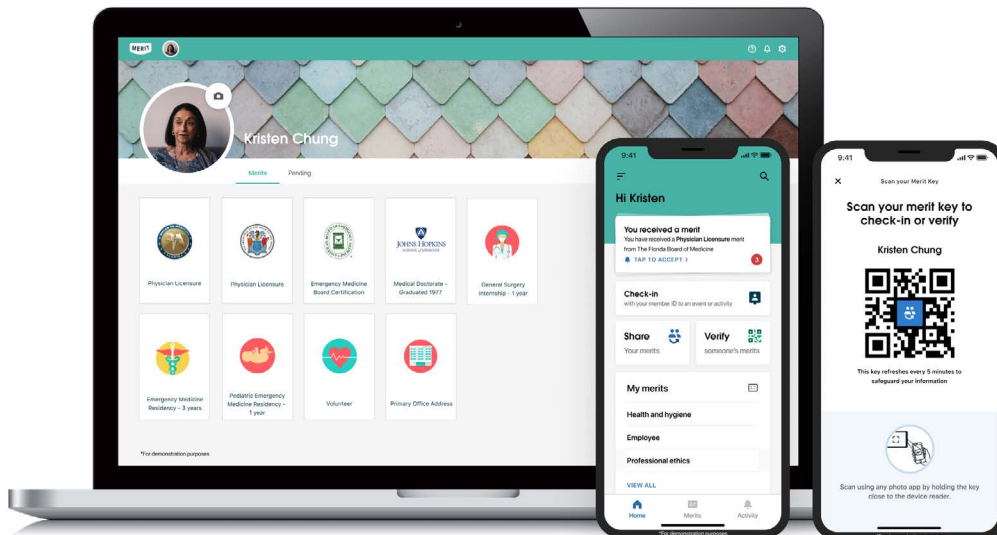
MERIT

Kristen Chung

Merits Pending

Physician Licensure

Physician Licensure

Emergency Medicine Board Certification

JOHNS HOPKINS SCHOOL of MEDICINE

Medical Doctorate - Graduated 1977

General Surgery Internship - 1 year

Emergency Medicine Residency - 3 years

Pediatric Emergency Medicine Residency - 1 year

Volunteer

Primary Office Address

*For demonstration purposes

9:41

Hi Kristen

You received a merit
You have received a Physician Licensure merit from The Florida Board of Medicine

TAP TO ACCEPT >

3

Check-in
with your member ID to an event or activity

Share
Your merits

Verify
someone's merits

My merits

Health and hygiene

Employee

Professional ethics

VIEW ALL

Home Merits Activity

*For demonstration purposes

9:41

Scan your Merit Key

Scan your merit key to check-in or verify

Kristen Chung

This key refreshes every 5 minutes to safeguard your information

Scan using any photo app by holding the key close to the device reader.